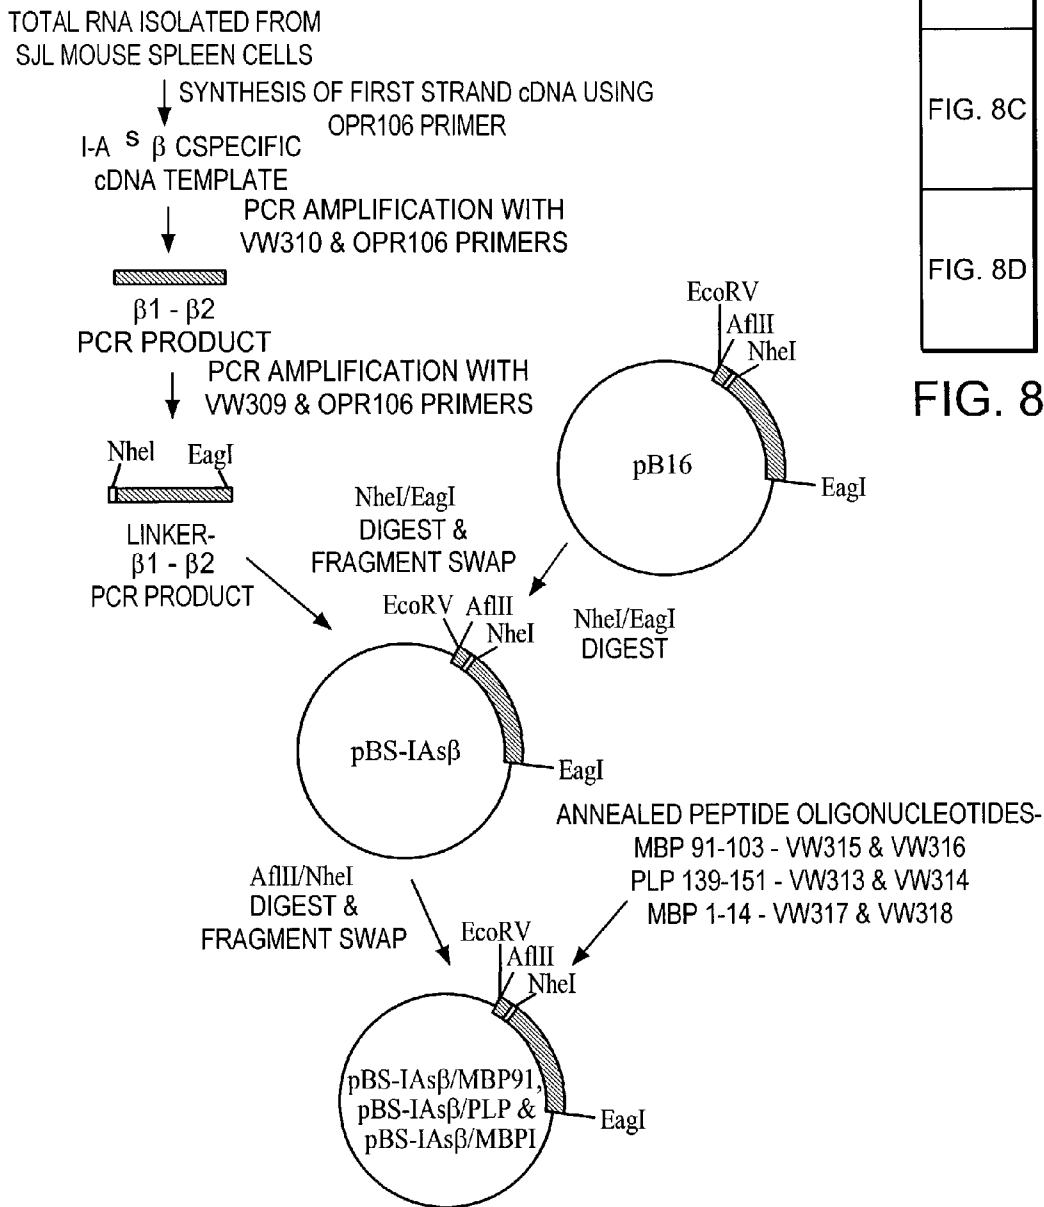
TOTAL RNA ISOLATED FROM SJL MOUSE SPLEEN CELLS

SYNTHESIS OF FIRST STRAND cDNA USING OPR106 PRIMER

I-A $^S$ $\beta$ CSPECIFIC cDNA TEMPLATE

PCR AMPLIFICATION WITH VW310 & OPR106 PRIMERS

$\beta1$ - $\beta2$ PCR PRODUCT

PCR AMPLIFICATION WITH VW309 & OPR106 PRIMERS

NheI EagI

LINKER- $\beta1$ - $\beta2$ PCR PRODUCT

FIG. 8C

FIG. 8D

FIG. 8

EcoRV
AflII
NheI

pB16

EagI

NheI/EagI DIGEST & FRAGMENT SWAP

NheI/EagI DIGEST

EcoRV AflII
NheI

pBS-IAs$\beta$

EagI

ANNEALED PEPTIDE OLIGONUCLEOTIDES-
MBP 91-103 - VW315 & VW316
PLP 139-151 - VW313 & VW314
MBP 1-14 - VW317 & VW318

AflII/NheI DIGEST & FRAGMENT SWAP

EcoRV
AflII
NheI

pBS-IAs$\beta$/MBP91, pBS-IAs$\beta$/PLP & pBS-IAs$\beta$/MBPI

EagI